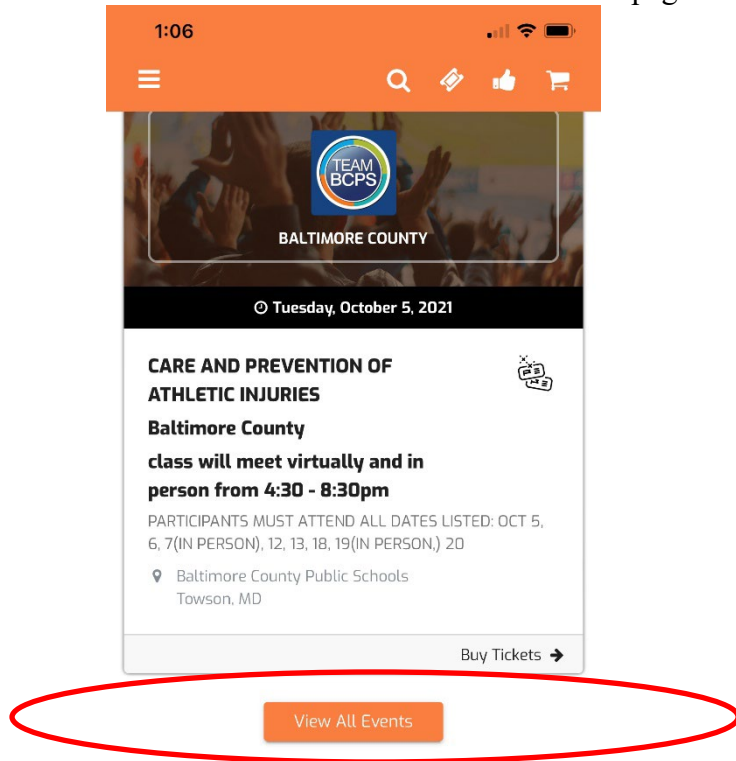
pag

1:06

TEAM BCPS

BALTIMORE COUNTY

Tuesday, October 5, 2021

CARE AND PREVENTION OF ATHLETIC INJURIES

Baltimore County

class will meet virtually and in person from 4:30 - 8:30pm

PARTICIPANTS MUST ATTEND ALL DATES LISTED: OCT 5, 6, 7(IN PERSON), 12, 13, 18, 19(IN PERSON,) 20

Baltimore County Public Schools
Towson, MD

Buy Tickets

View All Events